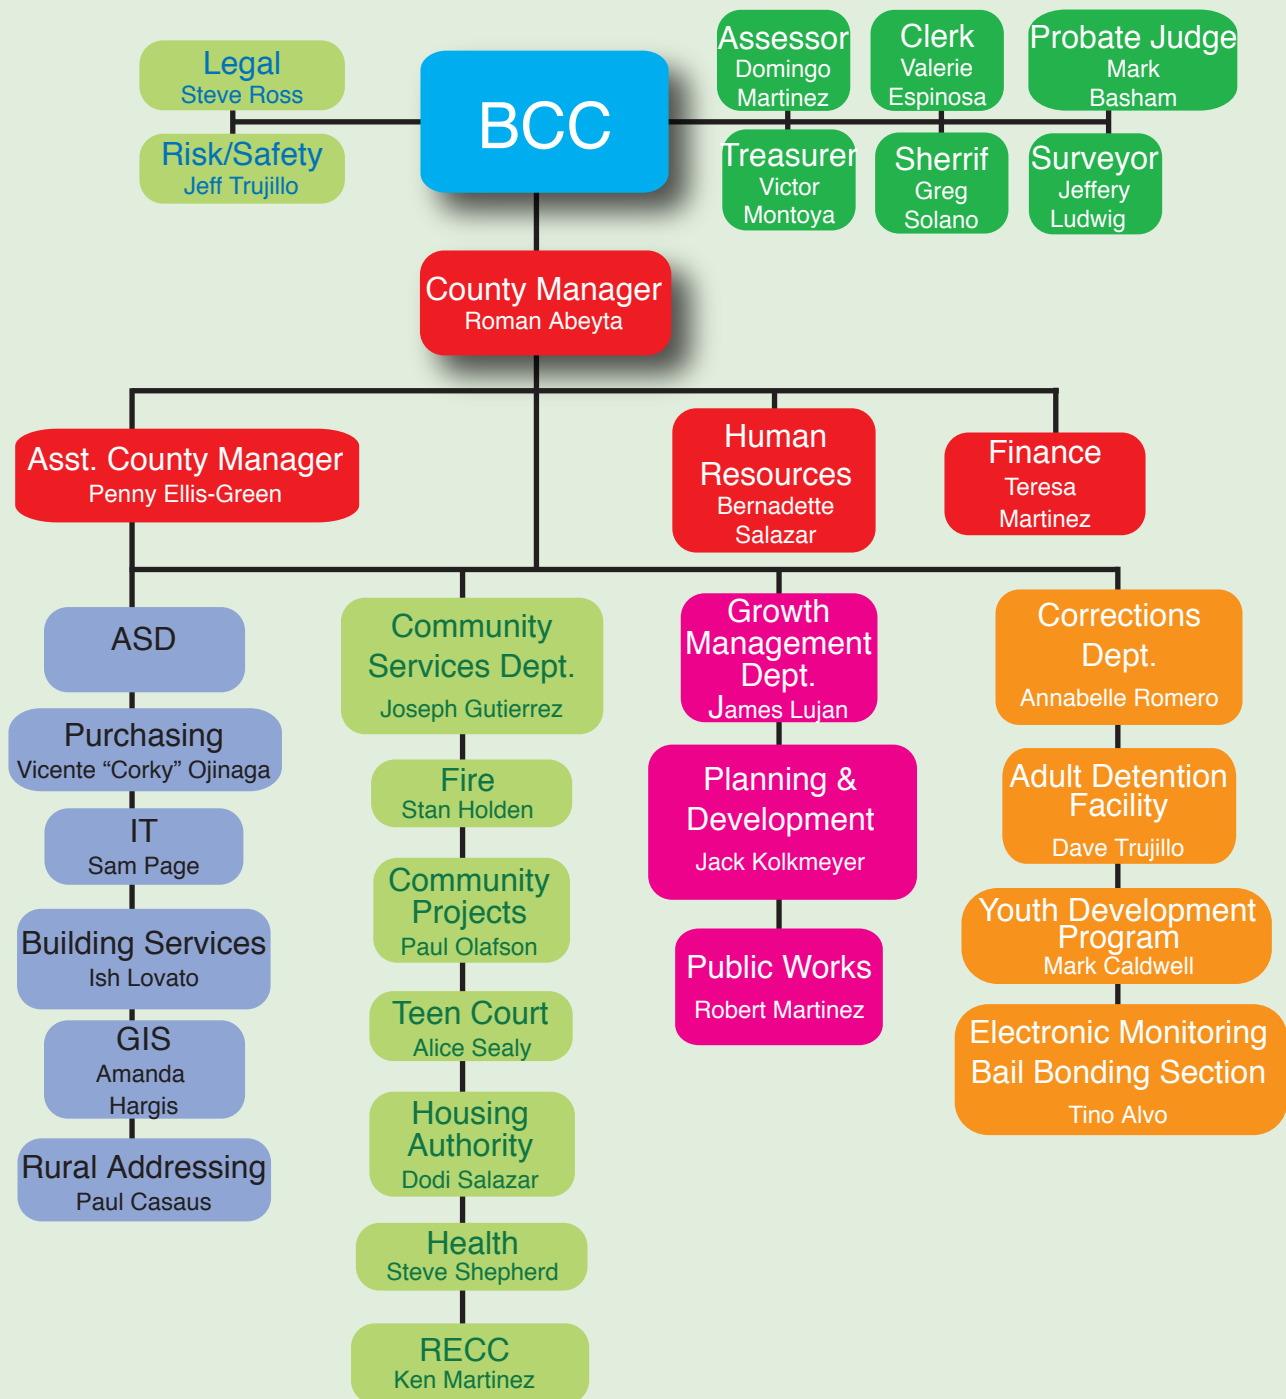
Legal
Steve Ross

Risk/Safety
Jeff Trujillo

BCC

Assessor
Domingo Martinez

Clerk
Valerie Espinosa

Probate Judge
Mark Basham

Treasurer
Victor Montoya

Sherrif
Greg Solano

Surveyor
Jeffery Ludwig

County Manager
Roman Abeyta

Asst. County Manager
Penny Ellis-Green

Human Resources
Bernadette Salazar

Finance
Teresa Martinez

ASD

Purchasing
Vicente “Corky” Ojinaga

IT
Sam Page

Building Services
Ish Lovato

GIS
Amanda Hargis

Rural Addressing
Paul Casaus

Community Services Dept.
Joseph Gutierrez

Fire
Stan Holden

Community Projects
Paul Olafson

Teen Court
Alice Sealy

Housing Authority
Dodi Salazar

Health
Steve Shepherd

RECC
Ken Martinez

Growth Management Dept.
James Lujan

Planning & Development
Jack Kolkmeyer

Public Works
Robert Martinez

Corrections Dept.
Annabelle Romero

Adult Detention Facility
Dave Trujillo

Youth Development Program
Mark Caldwell

Electronic Monitoring Bail Bonding Section
Tino Alvo